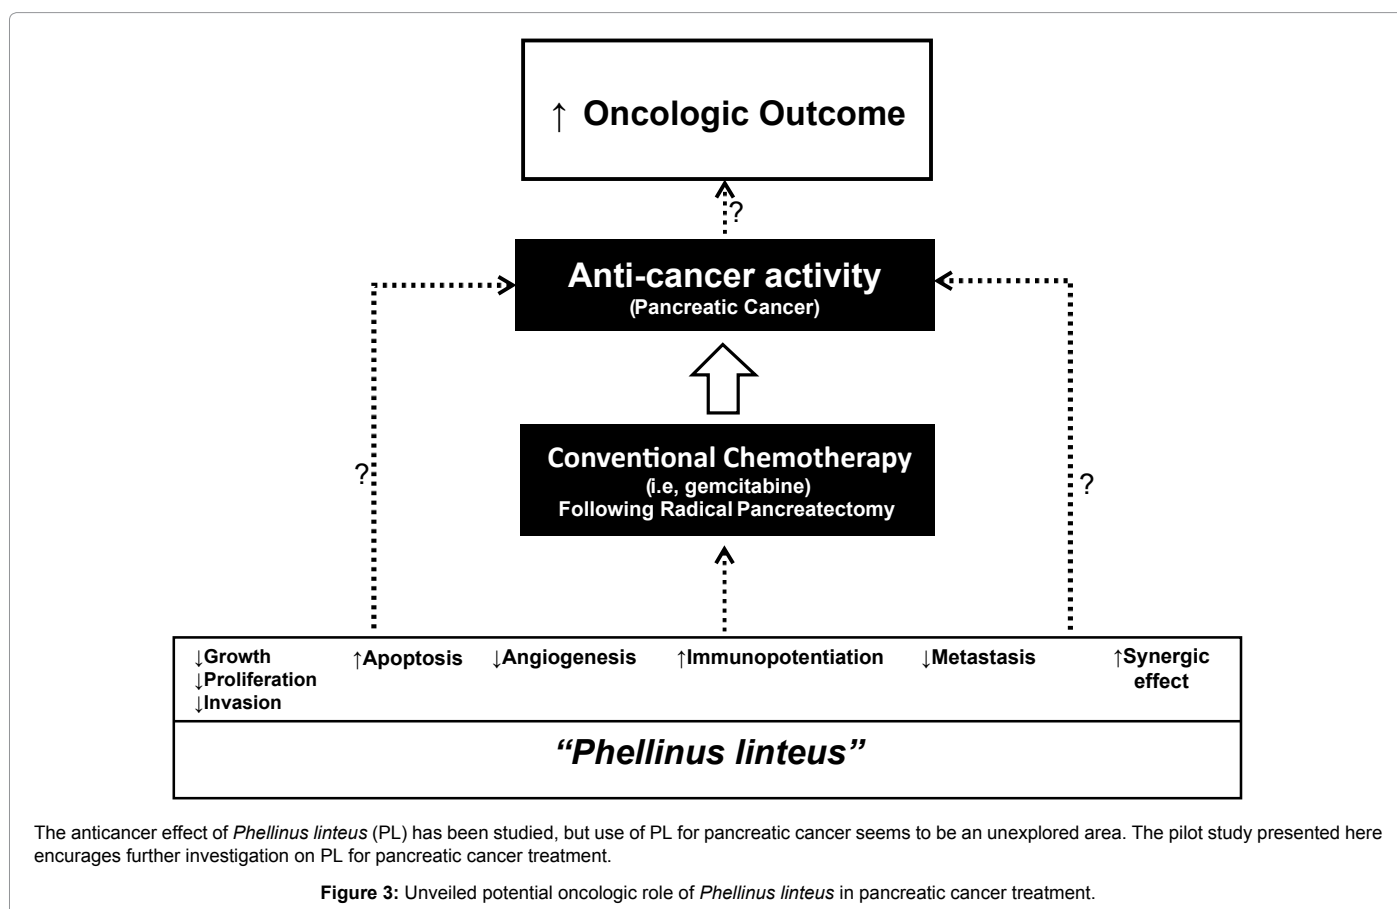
↑ Oncologic Outcome

?

Anti-cancer activity
(Pancreatic Cancer)

?

Conventional Chemotherapy
(i.e, gemcitabine)
Following Radical Pancreatectomy

?

↓Growth
↓Proliferation
↓Invasion

↑Apoptosis

↓Angiogenesis

↑Immunopotentiation

↓Metastasis

↑Synergic effect

"Phellinus linteus"

The anticancer effect of *Phellinus linteus* (PL) has been studied, but use of PL for pancreatic cancer seems to be an unexplored area. The pilot study presented here encurages further investigation on PL for pancreatic cancer treatment.

**Figure 3:** Unveiled potential oncologic role of *Phellinus linteus* in pancreatic cancer treatment.